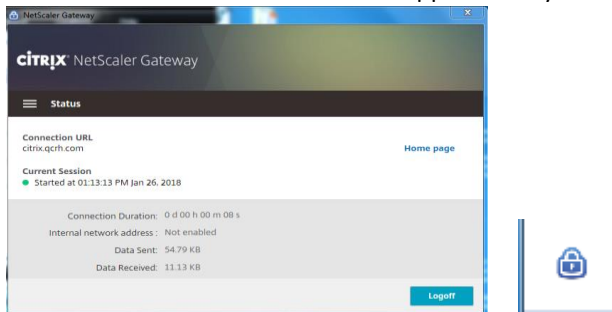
NetScaler Gateway

CITRIX NetScaler Gateway

Status

Connection URL
citrix.qcrh.com

Home page

Current Session
Started at 01:13:13 PM Jan 26, 2018

Connection Duration: 0 d 00 h 00 m 08 s
Internal network address : Not enabled
Data Sent: 54.79 KB
Data Received: 11.13 KB

Logoff